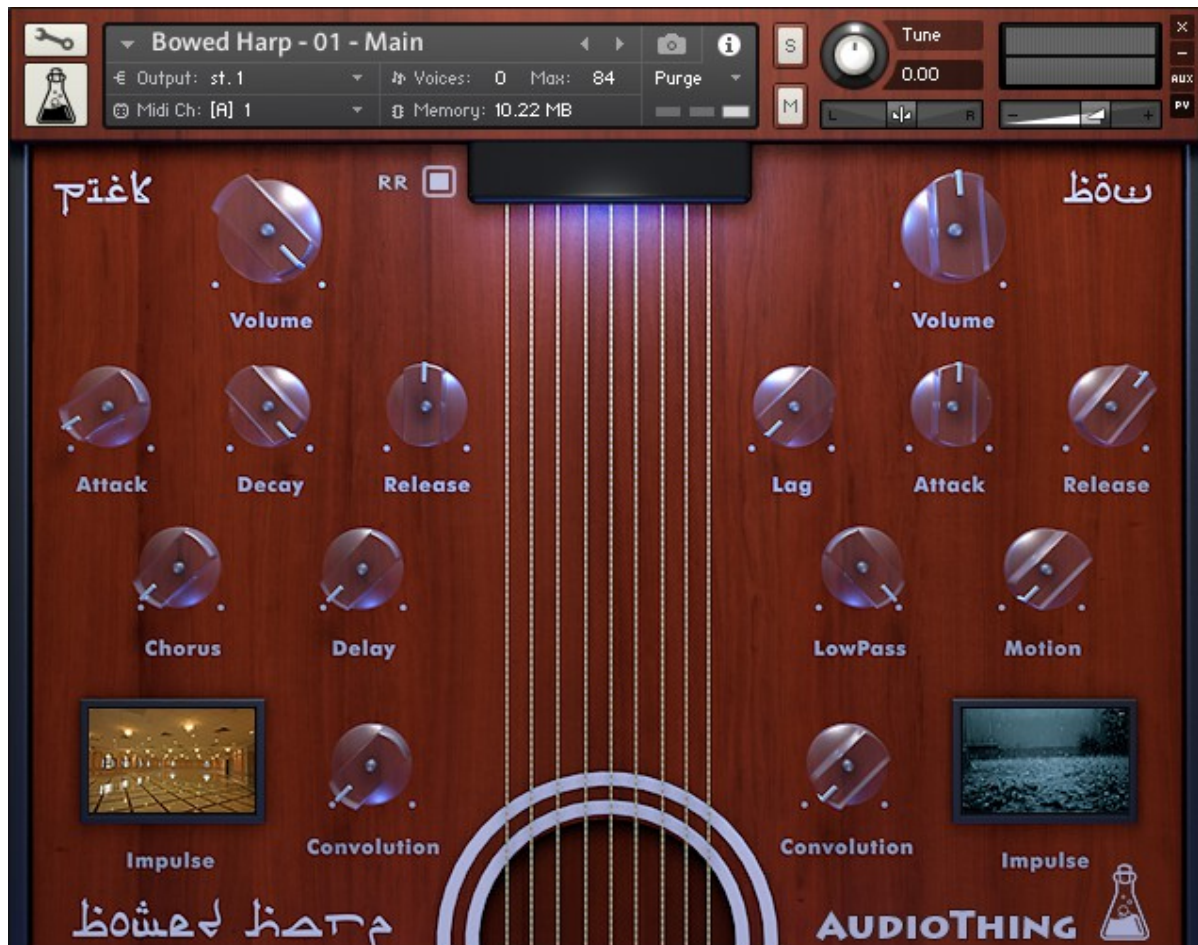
Bowed Harp - 01 - Main
Output: st. 1
Voices: 0 Max: 84
Purge
Midi Ch: [A] 1
Memory: 10.22 MB
S
M
Tune
0.00
L
R
AUX
PV
pick
RR
bow
Volume
Volume
Attack
Decay
Release
Lag
Attack
Release
Chorus
Delay
LowPass
Motion
Impulse
Convolution
Convolution
Impulse
bowed harp
AUDIOTHING